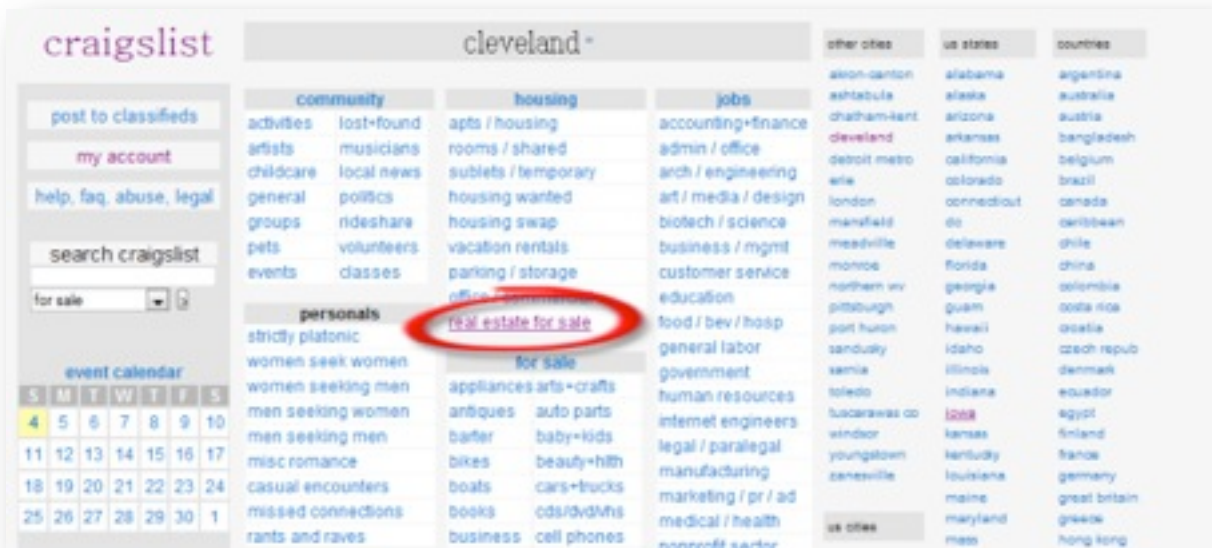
craigslist

post to classifieds

my account

help, faq, abuse, legal

search craigslist

for sale

event calendar

| S | M | T | W | T | F | S |
|---|---|---|---|---|---|---|
| 4 | 5 | 6 | 7 | 8 | 9 | 10 |
| 11 | 12 | 13 | 14 | 15 | 16 | 17 |
| 18 | 19 | 20 | 21 | 22 | 23 | 24 |
| 25 | 26 | 27 | 28 | 29 | 30 | 1 |

cleveland

community

activities
lost+found
artists
musicians
childcare
local news
general
politics
groups
rideshare
pets
volunteers
events
classes

personals

strictly platonic
women seek women
women seeking men
men seeking women
men seeking men
misc romance
casual encounters
missed connections
rants and raves

housing

apts / housing
rooms / shared
sublets / temporary
housing wanted
housing swap
vacation rentals
parking / storage
office / commercial
real estate for sale

for sale

appliances
arts+crafts
antiques
auto parts
barter
baby+kids
bikes
beauty+hlth
boats
cars+trucks
books
cds/dvd/vhs
business
cell phones

jobs

accounting+finance
admin / office
arch / engineering
art / media / design
biotech / science
business / mgmt
customer service
education
food / bev / hosp
general labor
government
human resources
internet engineers
legal / paralegal
manufacturing
marketing / pr / ad
medical / health
nonprofit sector

other cities

akron-canton
ashtabula
chatham-kent
cleveland
detroit metro
erie
london
mansfield
meadville
monroe
northern wv
pittsburgh
port huron
sandusky
sarnia
toledo
tuscarawas co
windsor
youngstown
zanesville

us cities

us states

alabama
alaska
arizona
arkansas
california
colorado
connecticut
dc
delaware
florida
georgia
guam
hawaii
idaho
illinois
indiana
iowa
kansas
kentucky
louisiana
maine
maryland
mass

countries

argentina
australia
austria
bangladesh
belgium
brazil
canada
caribbean
chile
china
colombia
costa rica
croatia
czech repub
denmark
ecuador
egypt
finland
france
germany
great britain
greece
hong kong